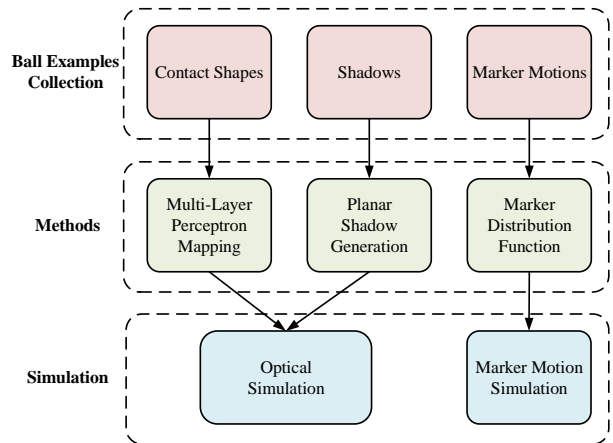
Ball Examples Collection

Contact Shapes

Shadows

Marker Motions

Methods

Multi-Layer Perceptron Mapping

Planar Shadow Generation

Marker Distribution Function

Simulation

Optical Simulation

Marker Motion Simulation